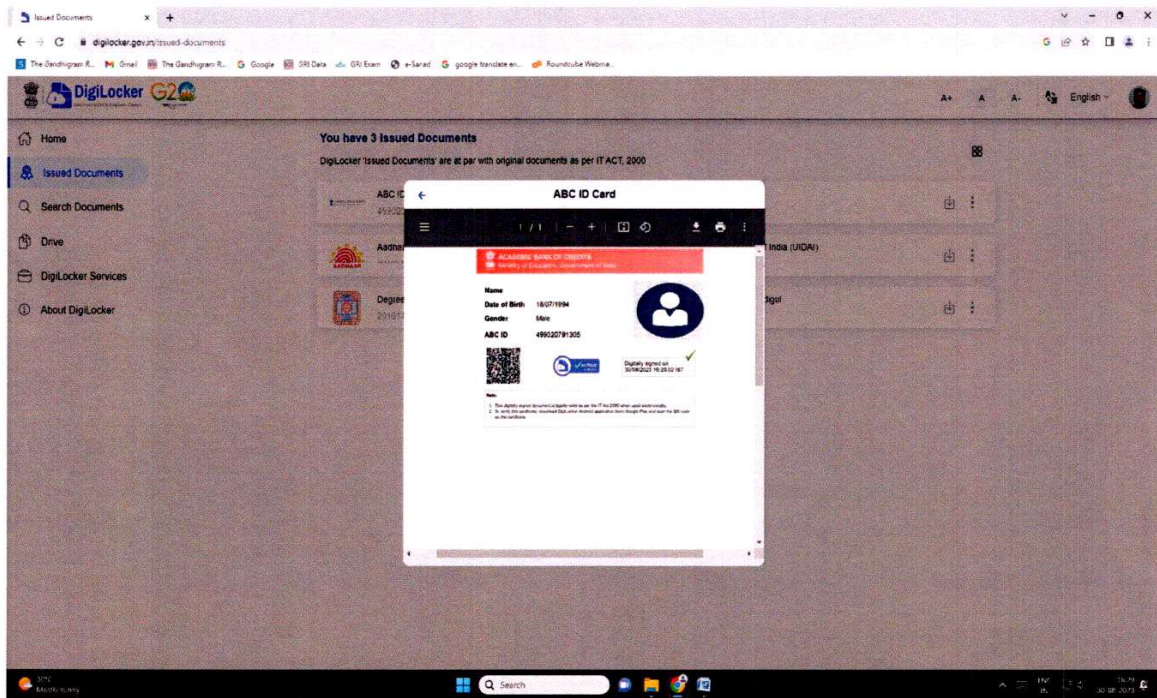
Issued Documents × +

digilocker.gov.in/issued-documents

The Gandhigram R... Gmail The Gandhigram R... Google GRI Data GRI Exam e-Sarad google translate en... Roundcube Webma...

DigiLocker G20

A+ A A- English

Home

Issued Documents

Search Documents

Drive

DigiLocker Services

About DigiLocker

You have 3 Issued Documents

DigiLocker 'Issued Documents' are at par with original documents as per IT ACT, 2000

ABC ID

Aadhaar

India (UIDAI)

Degree

digul

ABC ID Card

1 / 1

ACADEMIC BANK OF CREDITS

Ministry of Education, Government of India

Name

Date of Birth 18/07/1994

Gender Male

ABC ID 499020791305

Digitally signed on 30/08/2023 16:29:02 IST

Note:

1. This digitally signed document is legally valid as per the IT Act 2000 when used electronically.
2. To verify this certificate, download DigiLocker Android application from Google Play and scan the QR code on the certificate.

Mostly sunny

Search

ENG IN

30-08-2023